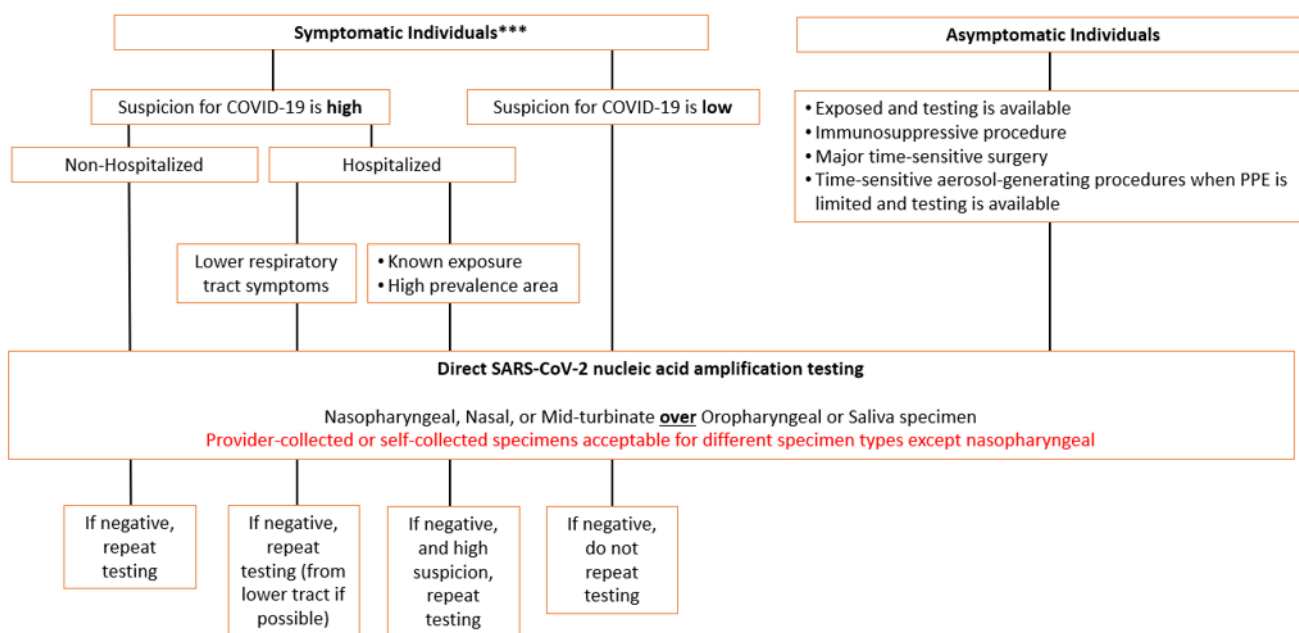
Symptomatic Individuals***

Asymptomatic Individuals

Suspicion for COVID-19 is **high**

Suspicion for COVID-19 is **low**

• Exposed and testing is available
• Immunosuppressive procedure
• Major time-sensitive surgery
• Time-sensitive aerosol-generating procedures when PPE is limited and testing is available

Non-Hospitalized

Hospitalized

Lower respiratory tract symptoms

• Known exposure
• High prevalence area

**Direct SARS-CoV-2 nucleic acid amplification testing**

Nasopharyngeal, Nasal, or Mid-turbinate **over** Oropharyngeal or Saliva specimen
Provider-collected or self-collected specimens acceptable for different specimen types except nasopharyngeal

If negative, repeat testing

If negative, repeat testing (from lower tract if possible)

If negative, and high suspicion, repeat testing

If negative, do not repeat testing